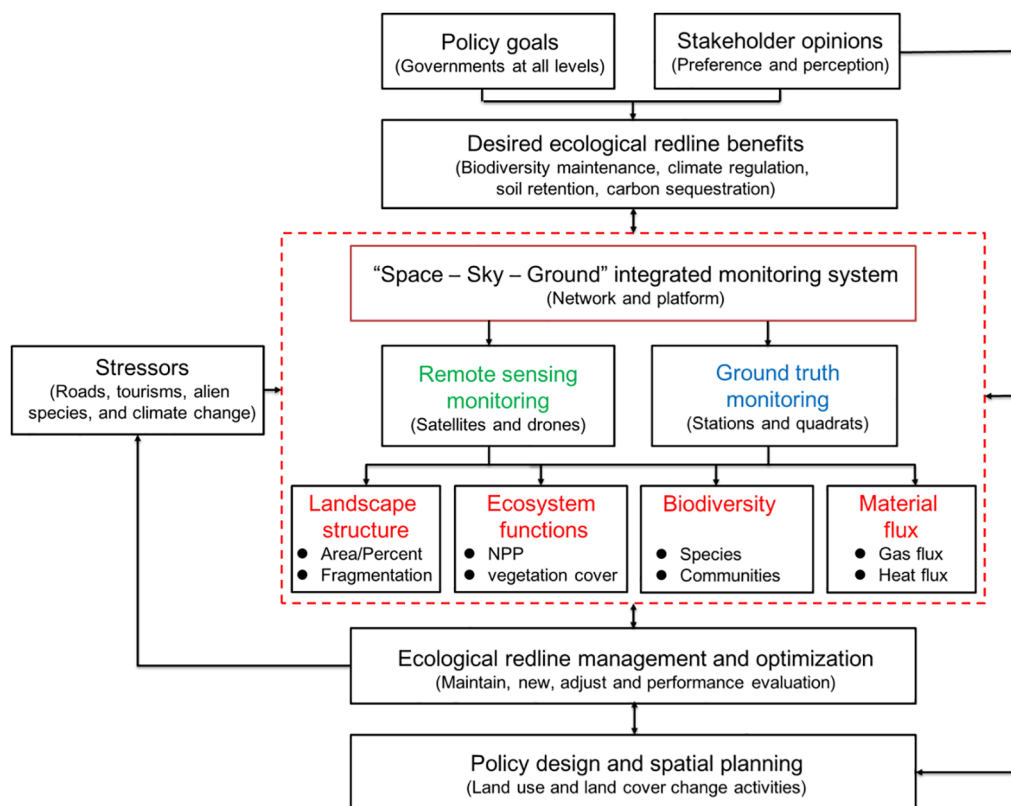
Policy goals
(Governments at all levels)

Stakeholder opinions
(Preference and perception)

Desired ecological redline benefits
(Biodiversity maintenance, climate regulation, soil retention, carbon sequestration)

"Space – Sky – Ground" integrated monitoring system
(Network and platform)

Stressors
(Roads, tourisms, alien species, and climate change)

Remote sensing monitoring
(Satellites and drones)

Ground truth monitoring
(Stations and quadrats)

Landscape structure
● Area/Percent
● Fragmentation

Ecosystem functions
● NPP
● vegetation cover

Biodiversity
● Species
● Communities

Material flux
● Gas flux
● Heat flux

Ecological redline management and optimization
(Maintain, new, adjust and performance evaluation)

Policy design and spatial planning
(Land use and land cover change activities)